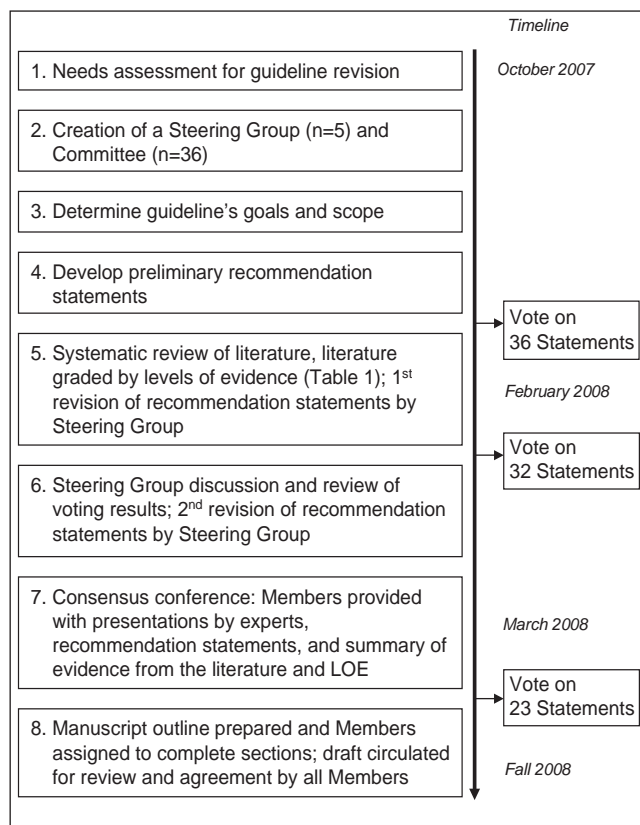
Timeline

1. Needs assessment for guideline revision

October 2007

2. Creation of a Steering Group (n=5) and Committee (n=36)

3. Determine guideline's goals and scope

4. Develop preliminary recommendation statements

Vote on 36 Statements

5. Systematic review of literature, literature graded by levels of evidence (Table 1); 1$^{st}$ revision of recommendation statements by Steering Group

February 2008

Vote on 32 Statements

6. Steering Group discussion and review of voting results; 2$^{nd}$ revision of recommendation statements by Steering Group

7. Consensus conference: Members provided with presentations by experts, recommendation statements, and summary of evidence from the literature and LOE

March 2008

Vote on 23 Statements

8. Manuscript outline prepared and Members assigned to complete sections; draft circulated for review and agreement by all Members

Fall 2008